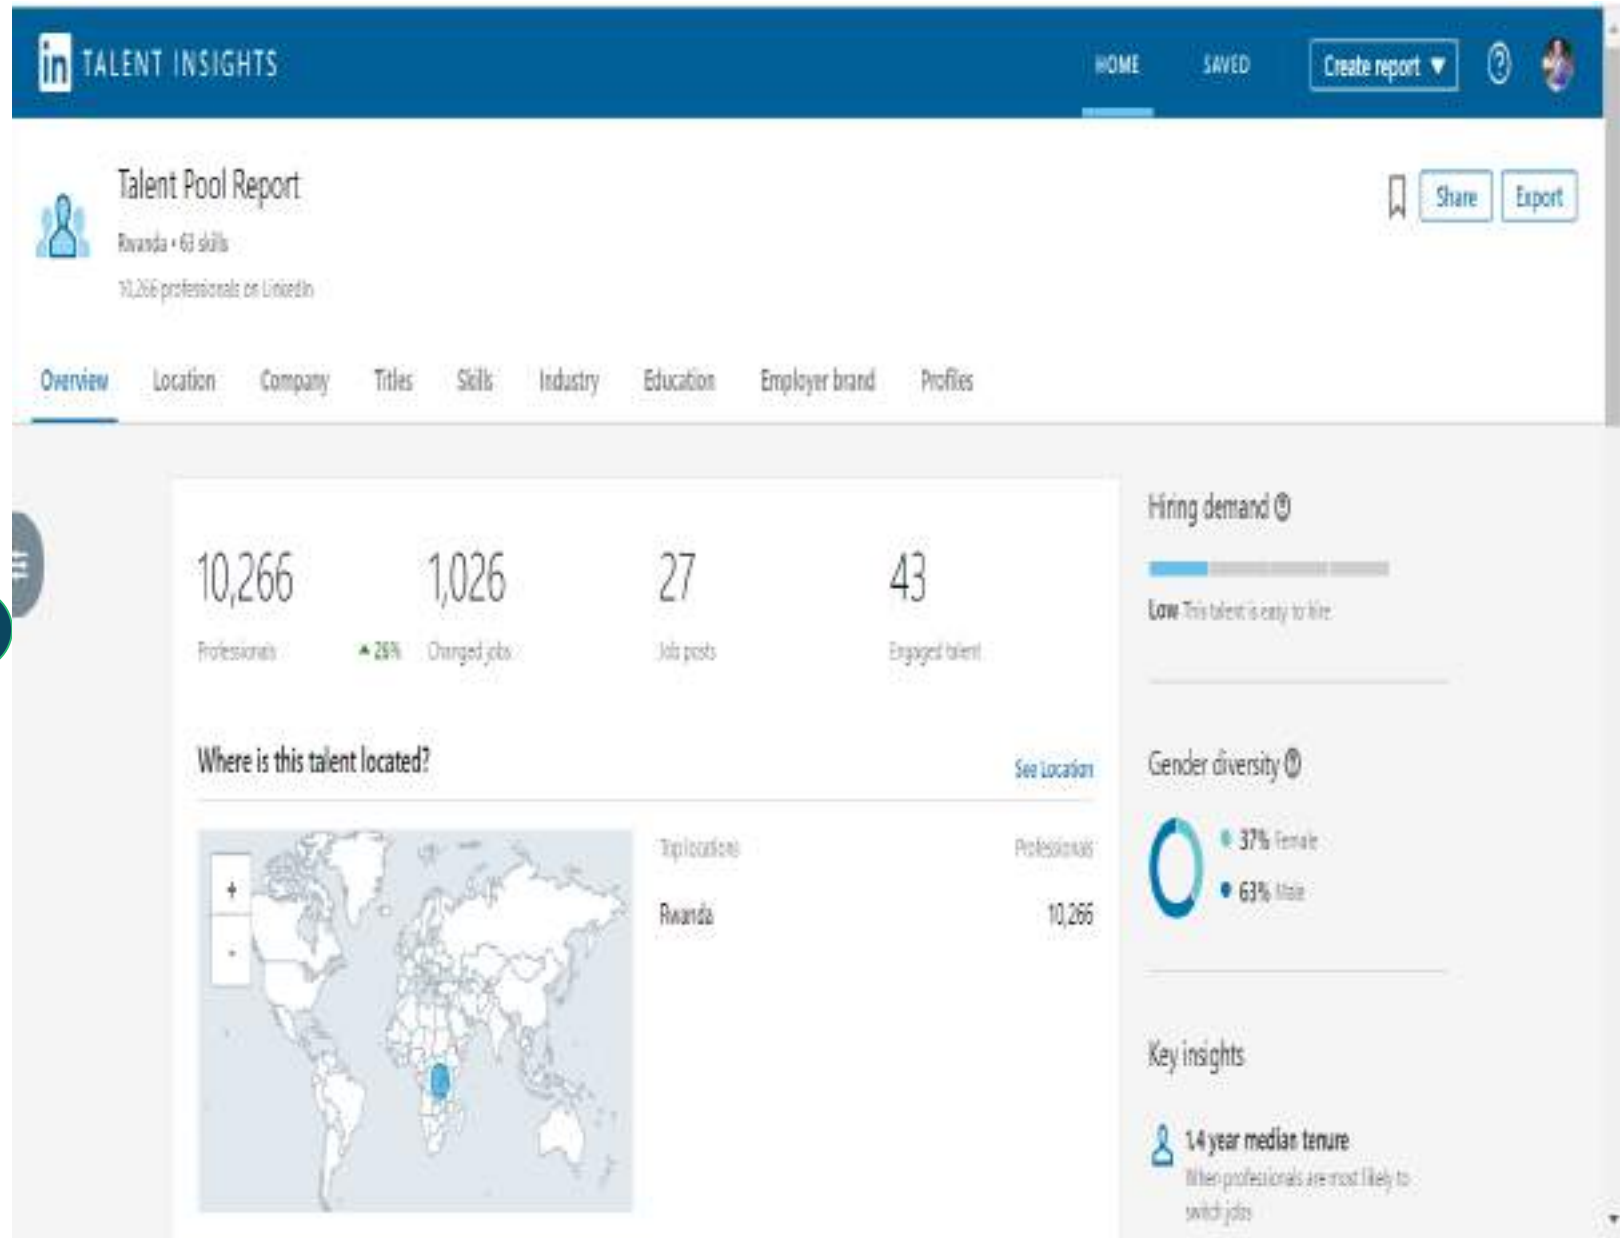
in TALENT INSIGHTS

HOME SAVED Create report ▼ ?

Talent Pool Report

Rwanda • 63 skills

10,266 professionals on LinkedIn

Share Export

Overview Location Company Titles Skills Industry Education Employer brand Profiles

10,266
Professionals

▲ 26% 1,026
Changed jobs

27
Job posts

43
Engaged talent

Where is this talent located?

See Location

+
-

Top locations | Professionals
Rwanda | 10,266

Hiring demand ?

Low This talent is easy to hire

Gender diversity ?

37% Female
63% Male

Key insights

1.4 year median tenure
When professionals are most likely to switch jobs